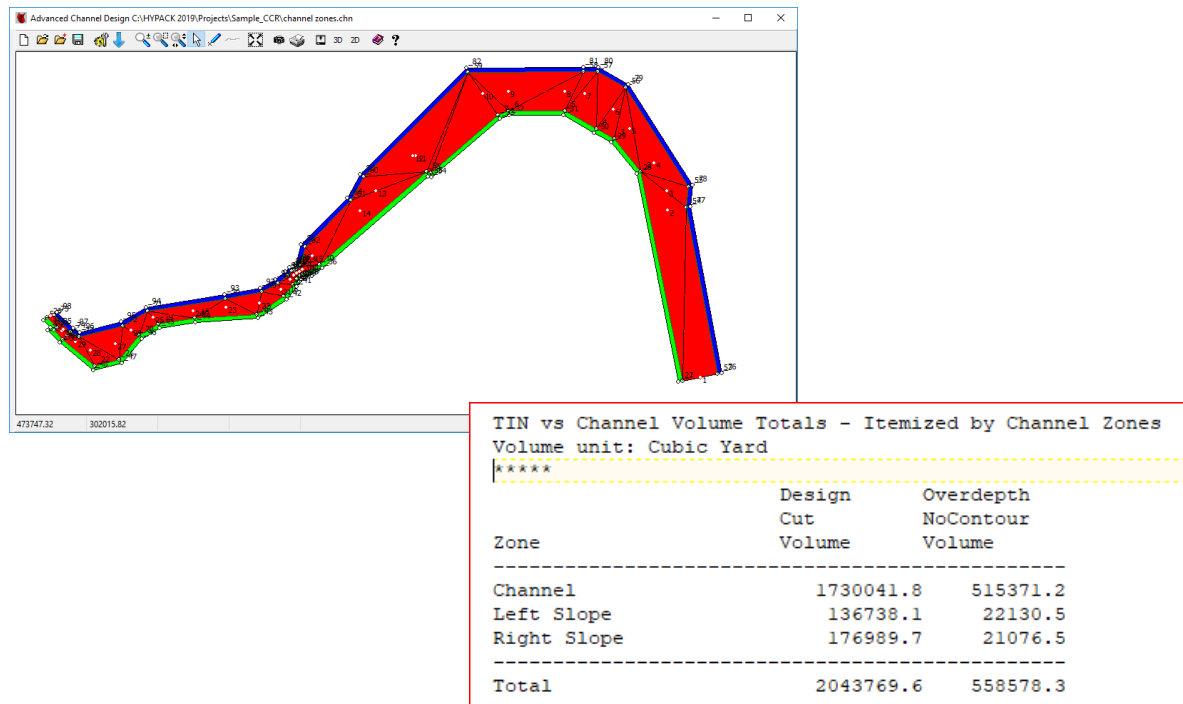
Advanced Channel Design C:\HYPACK 2019\Projects\Sample_CCR\channel zones.chn

3D 2D ?

473747.32 302015.82

TIN vs Channel Volume Totals - Itemized by Channel Zones
Volume unit: Cubic Yard
*****

| Zone | Design Cut Volume | Overdepth NoContour Volume |
|---|---|---|
| Channel | 1730041.8 | 515371.2 |
| Left Slope | 136738.1 | 22130.5 |
| Right Slope | 176989.7 | 21076.5 |
| Total | 2043769.6 | 558578.3 |